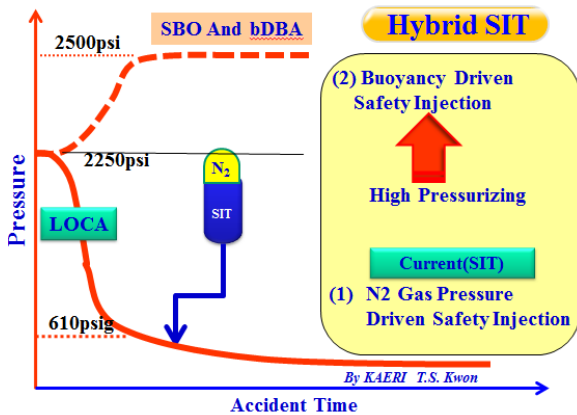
SBO And bDBA

Hybrid SIT

2500psi

(2) Buoyancy Driven Safety Injection

2250psi

$N_2$

SIT

High Pressurizing

LOCA

Pressure

Current(SIT)

(1) N2 Gas Pressure Driven Safety Injection

610psig

By KAERI T.S. Kwon

Accident Time